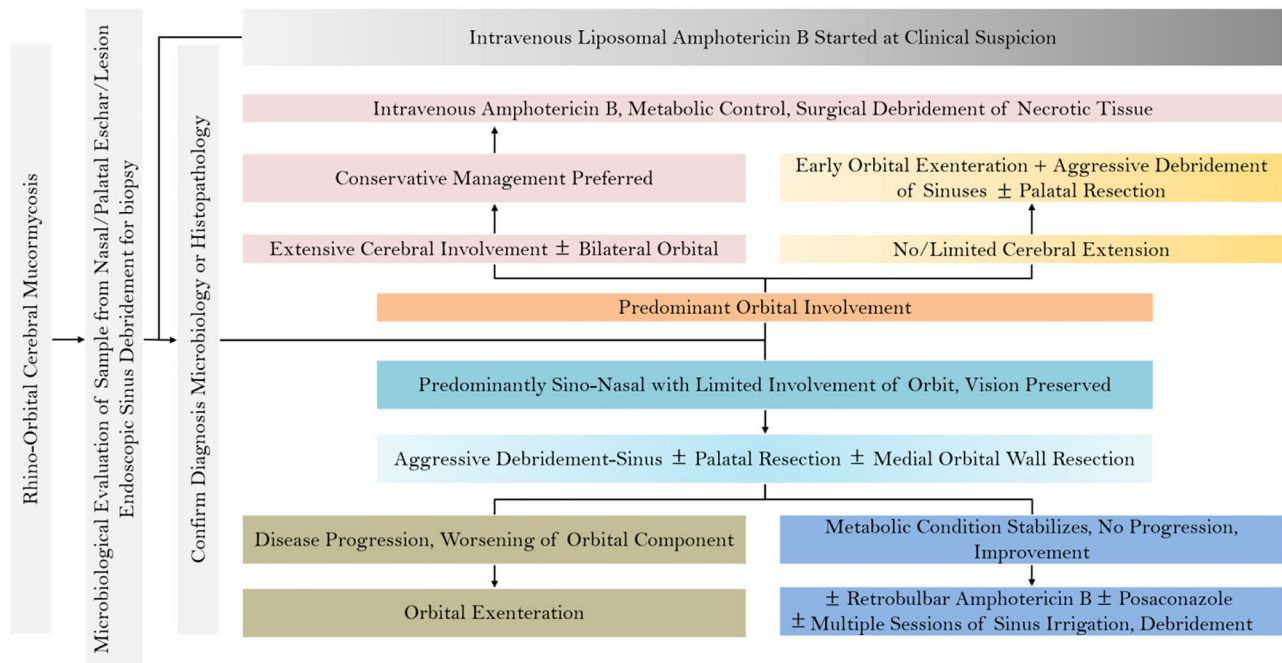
Rhino-Orbital Cerebral Mucormycosis

Microbiological Evaluation of Sample from Nasal/Palatal Eschar/Lesion Endoscopic Sinus Debridement for biopsy

Confirm Diagnosis Microbiology or Histopathology

Intravenous Liposomal Amphotericin B Started at Clinical Suspicion

Intravenous Amphotericin B, Metabolic Control, Surgical Debridement of Necrotic Tissue

Conservative Management Preferred

Early Orbital Exenteration + Aggressive Debridement of Sinuses ± Palatal Resection

Extensive Cerebral Involvement ± Bilateral Orbital

No/Limited Cerebral Extension

Predominant Orbital Involvement

Predominantly Sino-Nasal with Limited Involvement of Orbit, Vision Preserved

Aggressive Debridement-Sinus ± Palatal Resection ± Medial Orbital Wall Resection

Disease Progression, Worsening of Orbital Component

Metabolic Condition Stabilizes, No Progression, Improvement

Orbital Exenteration

± Retrobulbar Amphotericin B ± Posaconazole ± Multiple Sessions of Sinus Irrigation, Debridement